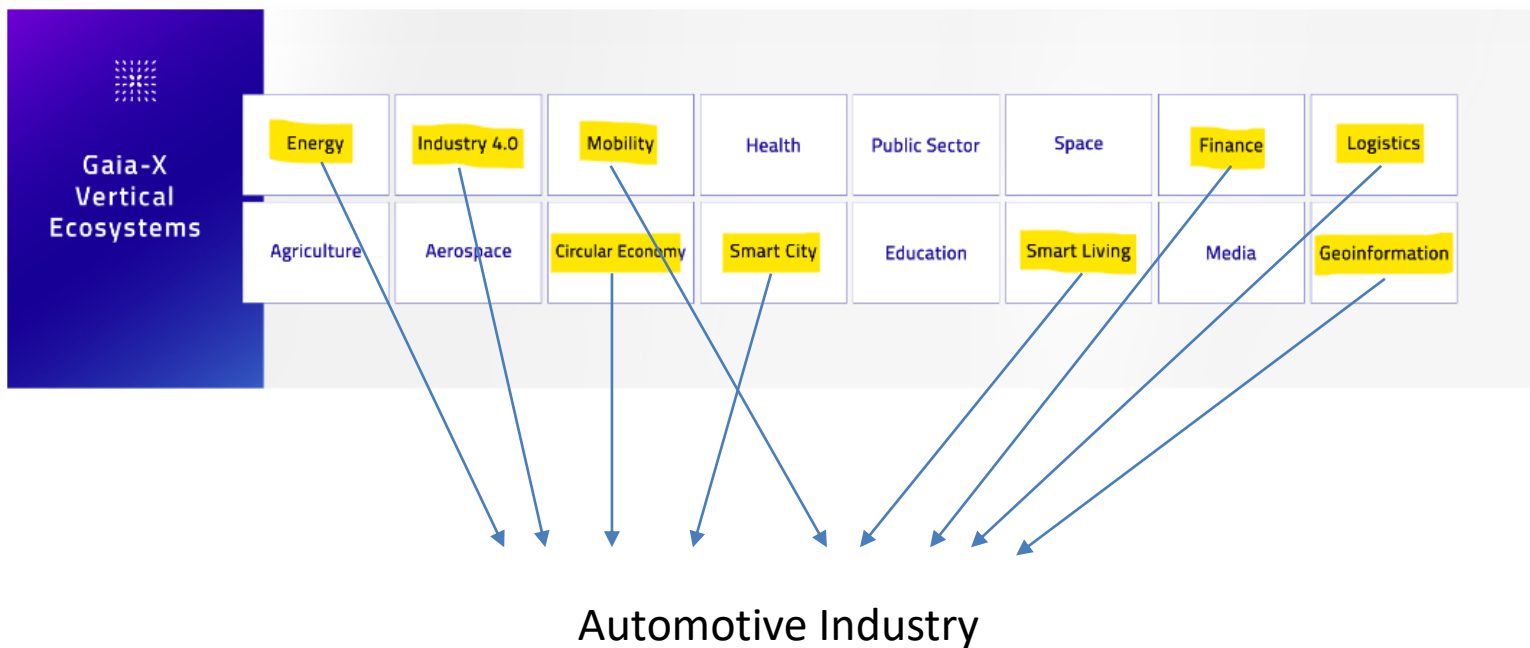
Gaia-X Vertical Ecosystems

| Energy | Industry 4.0 | Mobility | Health | Public Sector | Space | Finance | Logistics |
|---|---|---|---|---|---|---|---|
| Agriculture | Aerospace | Circular Economy | Smart City | Education | Smart Living | Media | Geoinformation |

Automotive Industry